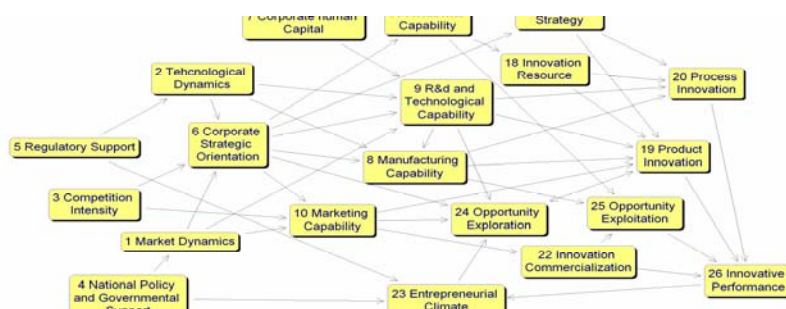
7 Corporate human Capital

Capability

Strategy

2 Tehcnological Dynamics

18 Innovation Resource

20 Process Innovation

9 R&d and Technological Capability

5 Regulatory Support

6 Corporate Strategic Orientation

19 Product Innovation

8 Manufacturing Capability

3 Competition Intensity

10 Marketing Capability

24 Opportunity Exploration

25 Opportunity Exploitation

1 Market Dynamics

22 Innovation Commercialization

26 Innovative Performance

4 National Policy and Governmental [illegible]

23 Entrepreneurial Climate